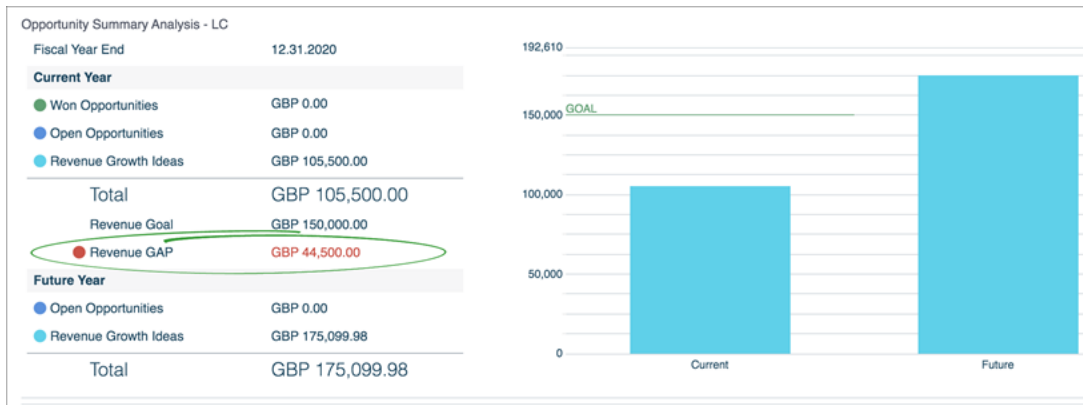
Opportunity Summary Analysis - LC

| Fiscal Year End | 12.31.2020 |
|---|---|
| **Current Year** | |
| Won Opportunities | GBP 0.00 |
| Open Opportunities | GBP 0.00 |
| Revenue Growth Ideas | GBP 105,500.00 |
| Total | GBP 105,500.00 |
| Revenue Goal | GBP 150,000.00 |
| Revenue GAP | GBP 44,500.00 |
| **Future Year** | |
| Open Opportunities | GBP 0.00 |
| Revenue Growth Ideas | GBP 175,099.98 |
| Total | GBP 175,099.98 |

192,610
150,000
GOAL
100,000
50,000
0
Current
Future